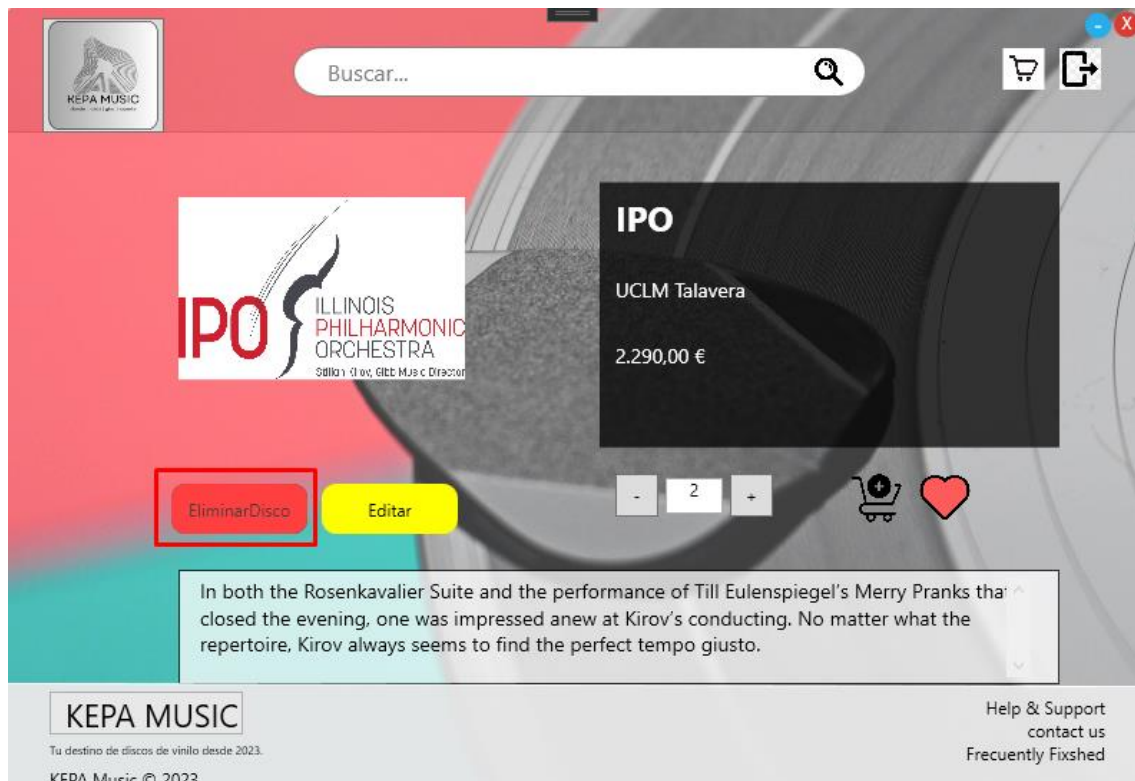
KEPA MUSIC

Buscar...

IPO

UCLM Talavera

2.290,00 €

IPO ILLINOIS PHILHARMONIC ORCHESTRA
Stilian Kirov, Gibb Music Director

EliminarDisco

Editar

-
2
+

In both the Rosenkavalier Suite and the performance of Till Eulenspiegel's Merry Pranks tha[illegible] closed the evening, one was impressed anew at Kirov's conducting. No matter what the repertoire, Kirov always seems to find the perfect tempo giusto.

KEPA MUSIC
Tu destino de discos de vinilo desde 2023.
KEPA Music © 2023

Help & Support
contact us
Frecuently Fixshed